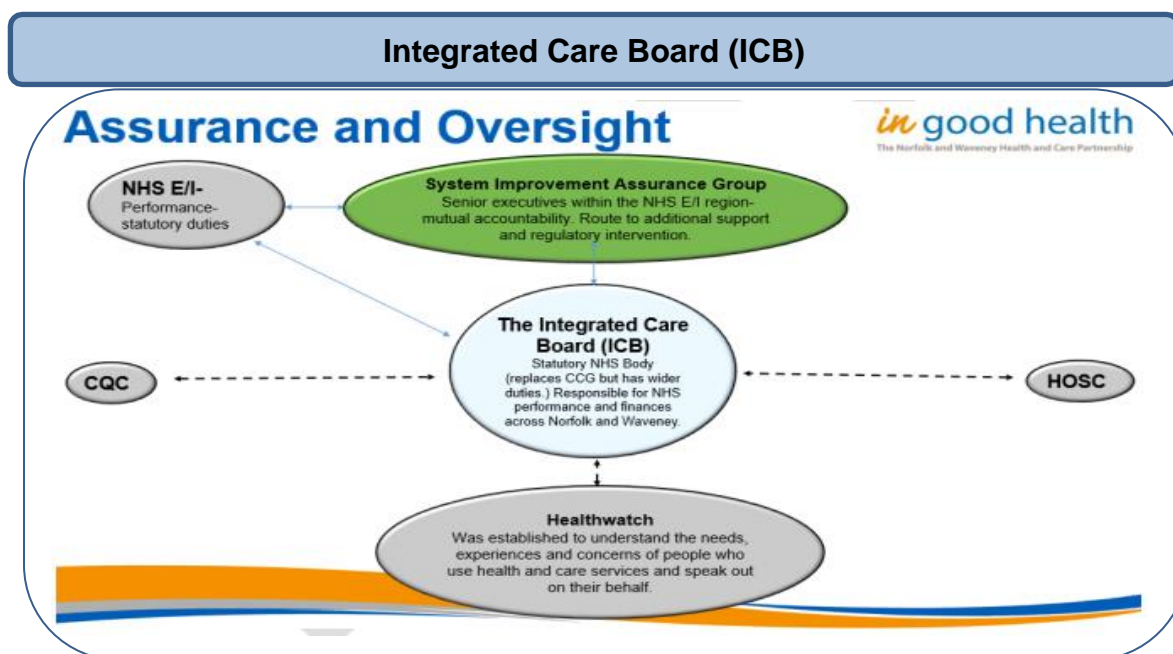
Integrated Care Board (ICB)

Assurance and Oversight

in good health
The Norfolk and Waveney Health and Care Partnership

NHS E/I-
Performance-statutory duties

System Improvement Assurance Group
Senior executives within the NHS E/I region-mutual accountability. Route to additional support and regulatory intervention.

The Integrated Care Board (ICB)
Statutory NHS Body (replaces CCG but has wider duties.) Responsible for NHS performance and finances across Norfolk and Waveney.

CQC

HOSC

Healthwatch
Was established to understand the needs, experiences and concerns of people who use health and care services and speak out on their behalf.